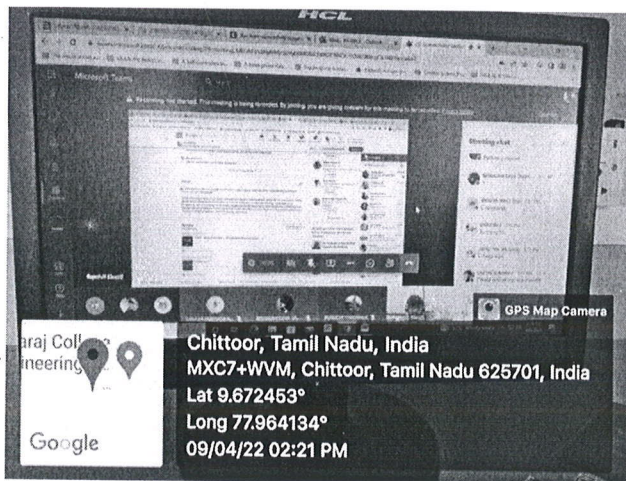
HCL

Microsoft Teams

Recording has started. This meeting is being recorded. By joining, you are giving consent for this meeting to be recorded. Privacy policy

Meeting chat

GPS Map Camera

araj College
ineering

Google

Chittoor, Tamil Nadu, India
MXC7+WVM, Chittoor, Tamil Nadu 625701, India
Lat 9.672453°
Long 77.964134°
09/04/22 02:21 PM